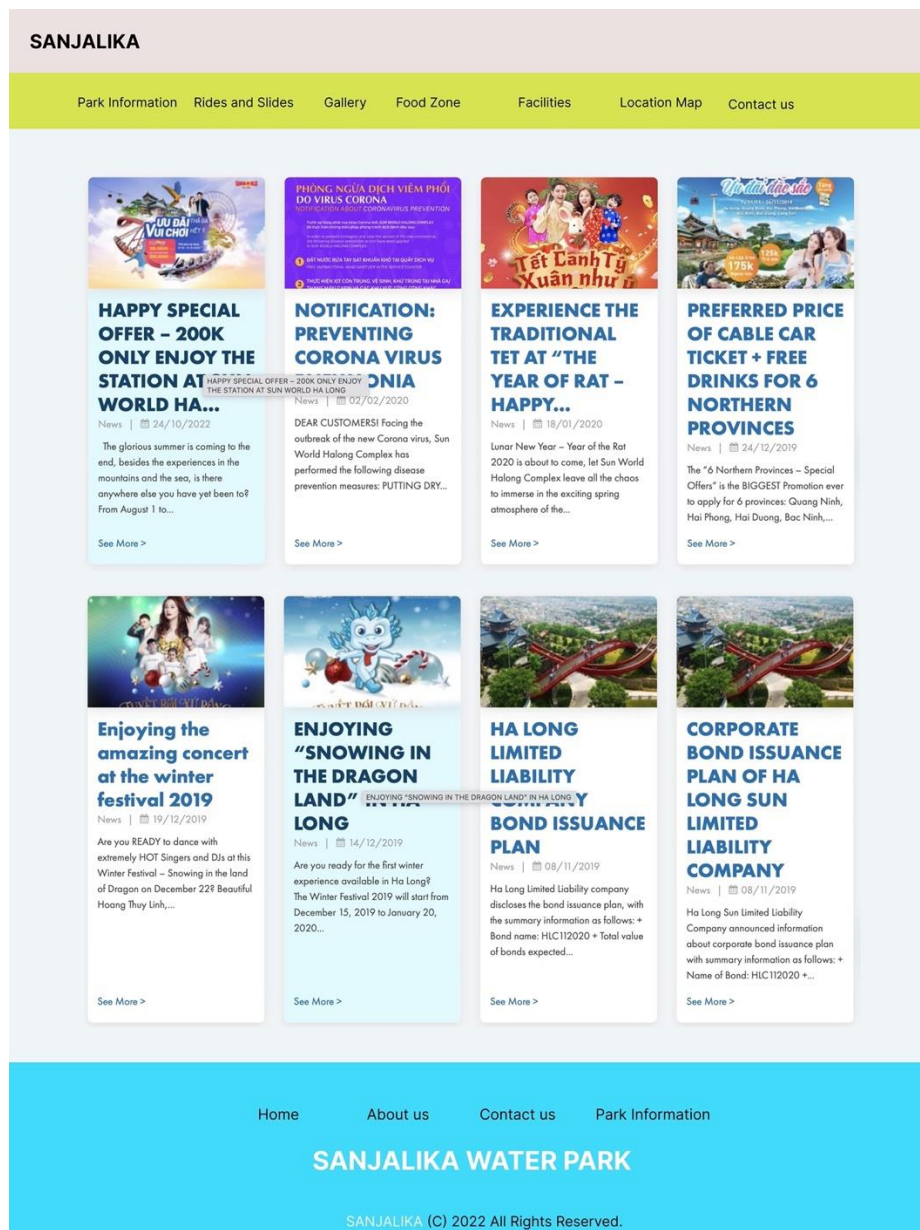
SANJALIKA

Park Information Rides and Slides Gallery Food Zone Facilities Location Map Contact us

HAPPY SPECIAL OFFER – 200K ONLY ENJOY THE STATION AT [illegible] WORLD HA...

HAPPY SPECIAL OFFER – 200K ONLY ENJOY THE STATION AT SUN WORLD HA LONG

News | 24/10/2022

The glorious summer is coming to the end, besides the experiences in the mountains and the sea, is there anywhere else you have yet been to? From August 1 to...

See More >

NOTIFICATION: PREVENTING CORONA VIRUS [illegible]ONIA

News | 02/02/2020

DEAR CUSTOMERS! Facing the outbreak of the new Corona virus, Sun World Halong Complex has performed the following disease prevention measures: PUTTING DRY...

See More >

EXPERIENCE THE TRADITIONAL TET AT "THE YEAR OF RAT – HAPPY...

News | 18/01/2020

Lunar New Year – Year of the Rat 2020 is about to come, let Sun World Halong Complex leave all the chaos to immerse in the exciting spring atmosphere of the...

See More >

PREFERRED PRICE OF CABLE CAR TICKET + FREE DRINKS FOR 6 NORTHERN PROVINCES

News | 24/12/2019

The "6 Northern Provinces – Special Offers" is the BIGGEST Promotion ever to apply for 6 provinces: Quang Ninh, Hai Phong, Hai Duong, Bac Ninh,...

See More >

Enjoying the amazing concert at the winter festival 2019

News | 19/12/2019

Are you READY to dance with extremely HOT Singers and DJs at this Winter Festival – Snowing in the land of Dragon on December 22? Beautiful Hoang Thuy Linh,...

See More >

ENJOYING "SNOWING IN THE DRAGON LAND" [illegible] LONG

ENJOYING "SNOWING IN THE DRAGON LAND" IN HA LONG

News | 14/12/2019

Are you ready for the first winter experience available in Ha Long? The Winter Festival 2019 will start from December 15, 2019 to January 20, 2020...

See More >

HA LONG LIMITED LIABILITY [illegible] BOND ISSUANCE PLAN

News | 08/11/2019

Ha Long Limited Liability company discloses the bond issuance plan, with the summary information as follows: + Bond name: HLC112020 + Total value of bonds expected...

See More >

CORPORATE BOND ISSUANCE PLAN OF HA LONG SUN LIMITED LIABILITY COMPANY

News | 08/11/2019

Ha Long Sun Limited Liability Company announced information about corporate bond issuance plan with summary information as follows: + Name of Bond: HLC112020 +...

See More >

Home About us Contact us Park Information

SANJALIKA WATER PARK

SANJALIKA (C) 2022 All Rights Reserved.